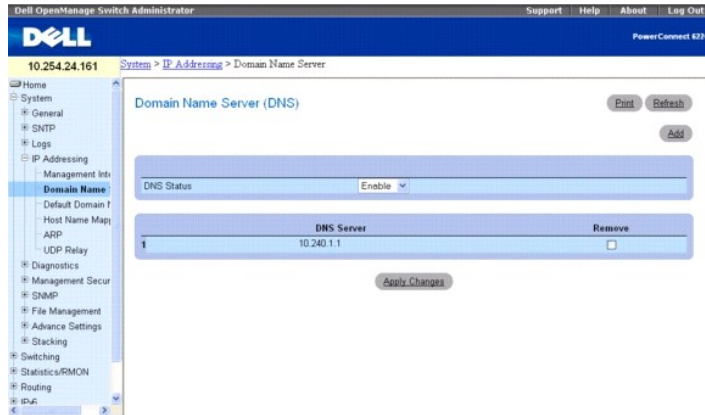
Dell OpenManage Switch Administrator

Support | Help | About | Log Out

DELL

PowerConnect 622

10.254.24.161

System > IP Addressing > Domain Name Server

Home
System
General
SNTP
Logs
IP Addressing
Management Inte
Domain Name
Default Domain I
Host Name Mapp
ARP
UDP Relay
Diagnostics
Management Secur
SNMP
File Management
Advance Settings
Stacking
Switching
Statistics/RMON
Routing
IPv6

Domain Name Server (DNS)

Print

Refresh

Add

DNS Status Enable

| | DNS Server | Remove |
|---|---|---|
| 1 | 10.240.1.1 | ☐ |

Apply Changes